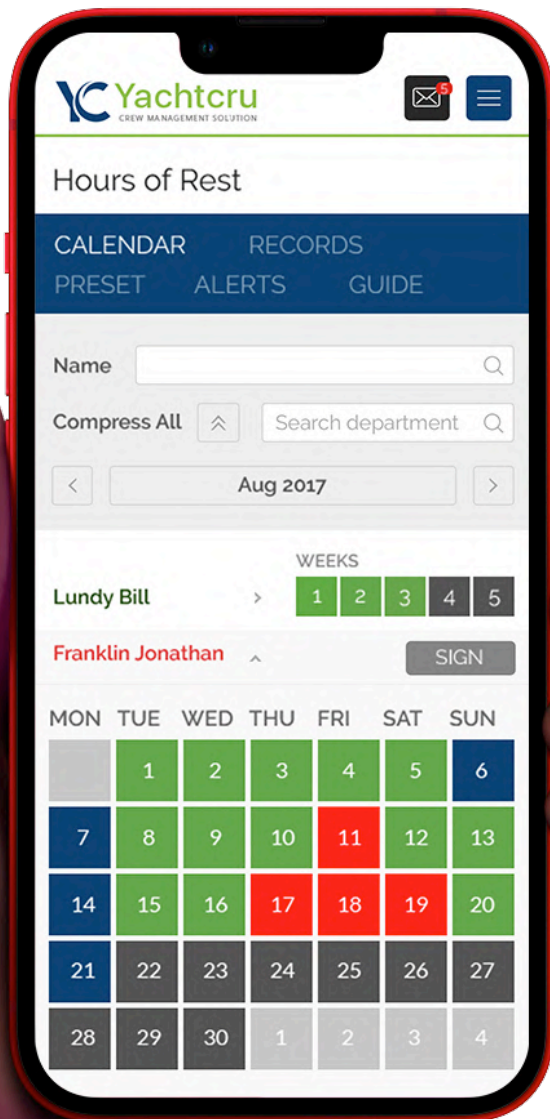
YC Yachtcru
CREW MANAGEMENT SOLUTION

5

Hours of Rest

CALENDAR RECORDS
PRESET ALERTS GUIDE

Name

Compress All

Search department

Aug 2017

WEEKS

Lundy Bill

| 1 | 2 | 3 | 4 | 5 |
|---|---|---|---|---|

Franklin Jonathan

SIGN

| MON | TUE | WED | THU | FRI | SAT | SUN |
|---|---|---|---|---|---|---|
| | 1 | 2 | 3 | 4 | 5 | 6 |
| 7 | 8 | 9 | 10 | 11 | 12 | 13 |
| 14 | 15 | 16 | 17 | 18 | 19 | 20 |
| 21 | 22 | 23 | 24 | 25 | 26 | 27 |
| 28 | 29 | 30 | 1 | 2 | 3 | 4 |